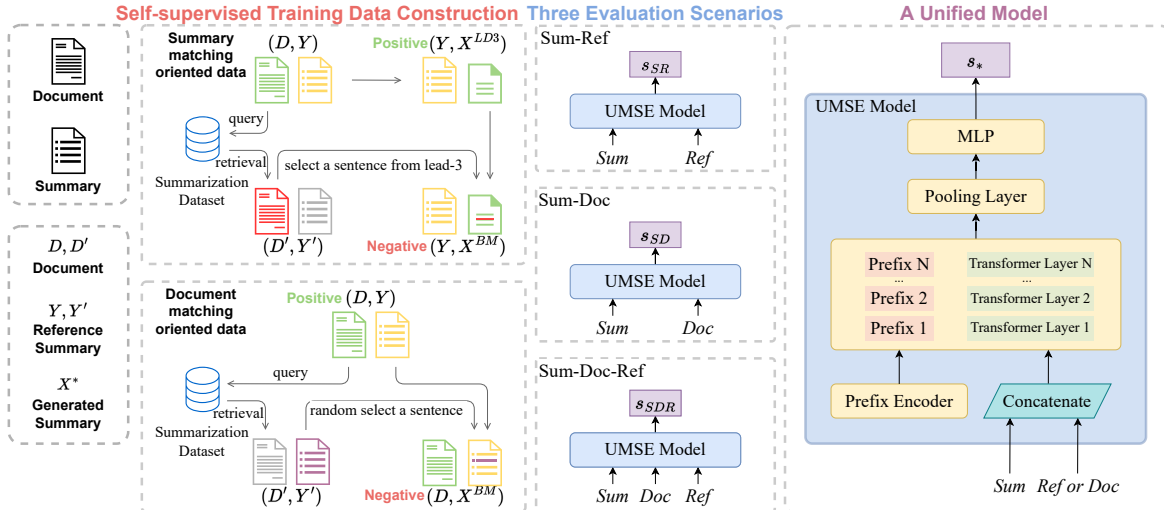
Self-supervised Training Data Construction

Three Evaluation Scenarios

A Unified Model

Document

Summary

$D, D'$
Document

$Y, Y'$
Reference Summary

$X^*$
Generated Summary

Summary matching oriented data

$(D, Y)$

Positive $(Y, X^{LD3})$

query

retrieval

Summarization Dataset

select a sentence from lead-3

$(D', Y')$

Negative $(Y, X^{BM})$

Document matching oriented data

Positive $(D, Y)$

query

retrieval

Summarization Dataset

random select a sentence

$(D', Y')$

Negative $(D, X^{BM})$

Sum-Ref

$s_{SR}$

UMSE Model

$Sum$ $Ref$

Sum-Doc

$s_{SD}$

UMSE Model

$Sum$ $Doc$

Sum-Doc-Ref

$s_{SDR}$

UMSE Model

$Sum$ $Doc$ $Ref$

$s_*$

UMSE Model

MLP

Pooling Layer

Prefix N

...

Prefix 2

Prefix 1

Transformer Layer N

...

Transformer Layer 2

Transformer Layer 1

Prefix Encoder

Concatenate

$Sum$ $Ref\ or\ Doc$